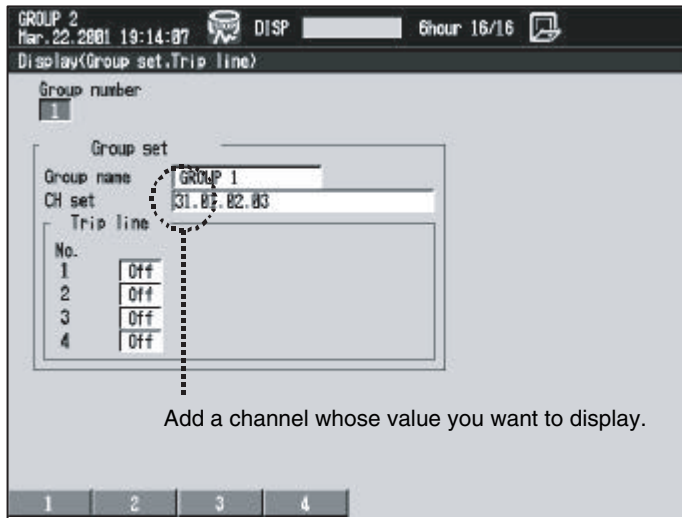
GROUP 2
Mar.22.2001 19:14:07 DISP 6hour 16/16

Display(Group set.Trip line)

Group number
1

Group set
Group name GROUP 1
CH set 31.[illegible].02.03
Trip line
No.
1 Off
2 Off
3 Off
4 Off

Add a channel whose value you want to display.

1 2 3 4